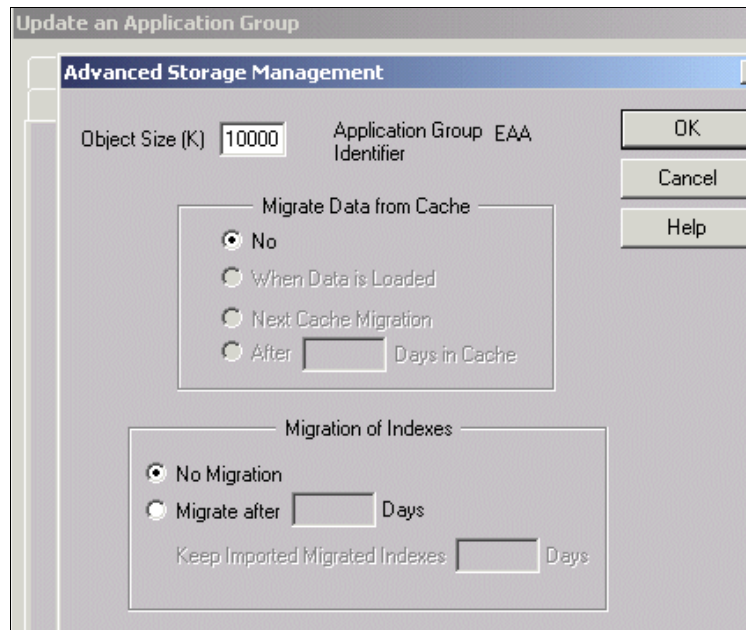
Update an Application Group

Advanced Storage Management

Object Size (K) 10000

Application Group Identifier EAA

OK

Cancel

Help

Migrate Data from Cache

No

When Data is Loaded

Next Cache Migration

After Days in Cache

Migration of Indexes

No Migration

Migrate after Days

Keep Imported Migrated Indexes Days